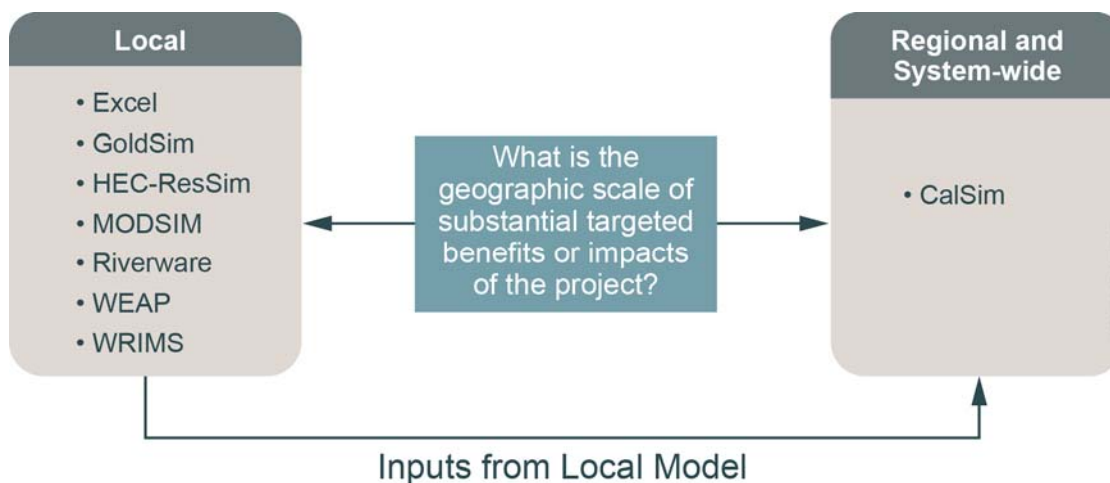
Local

• Excel
• GoldSim
• HEC-ResSim
• MODSIM
• Riverware
• WEAP
• WRIMS

What is the geographic scale of substantial targeted benefits or impacts of the project?

Regional and System-wide

• CalSim

Inputs from Local Model